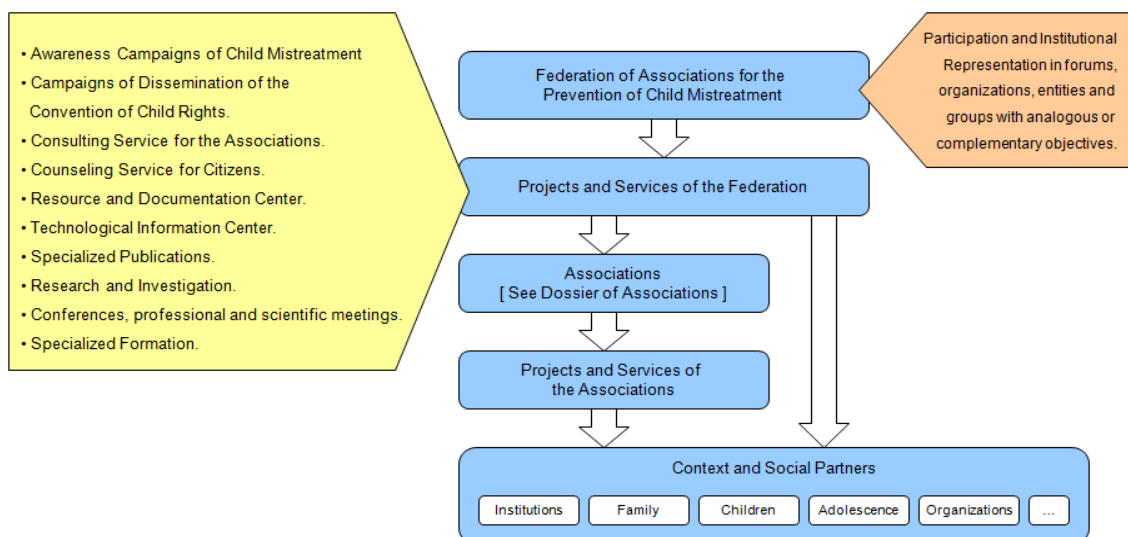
• Awareness Campaigns of Child Mistreatment
• Campaigns of Dissemination of the Convention of Child Rights.
• Consulting Service for the Associations.
• Counseling Service for Citizens.
• Resource and Documentation Center.
• Technological Information Center.
• Specialized Publications.
• Research and Investigation.
• Conferences, professional and scientific meetings.
• Specialized Formation.

Federation of Associations for the Prevention of Child Mistreatment

Participation and Institutional Representation in forums, organizations, entities and groups with analogous or complementary objectives.

Projects and Services of the Federation

Associations
[ See Dossier of Associations ]

Projects and Services of the Associations

Context and Social Partners

Institutions

Family

Children

Adolescence

Organizations

...